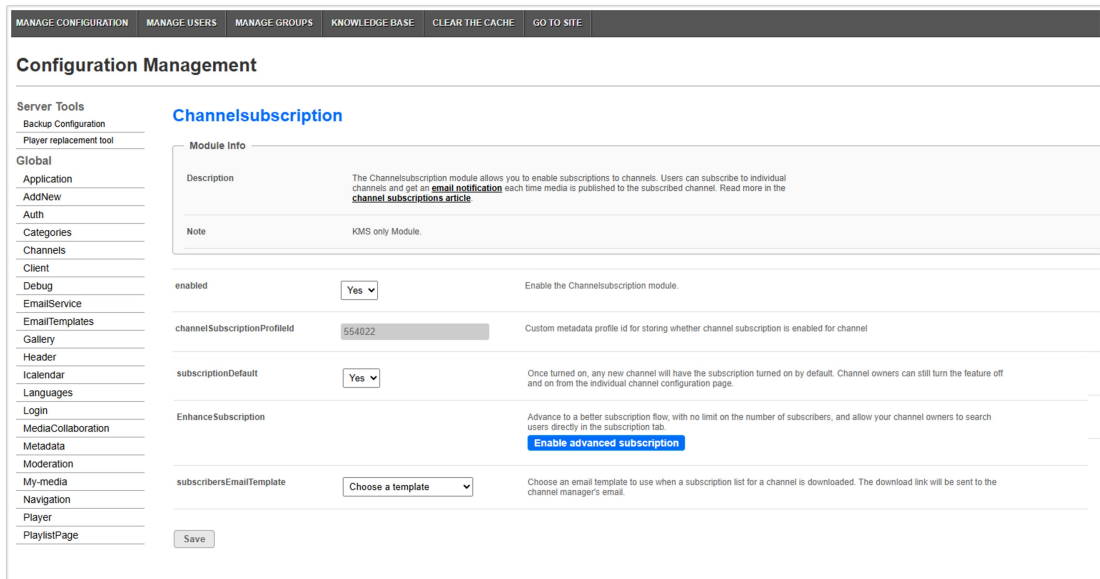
MANAGE CONFIGURATION MANAGE USERS MANAGE GROUPS KNOWLEDGE BASE CLEAR THE CACHE GO TO SITE

Configuration Management

Server Tools
Backup Configuration
Player replacement tool
Global
Application
AddNew
Auth
Categories
Channels
Client
Debug
EmailService
EmailTemplates
Gallery
Header
Icalendar
Languages
Login
MediaCollaboration
Metadata
Moderation
My-media
Navigation
Player
PlaylistPage

Channelsubscription

Module Info

| | |
|---|---|
| Description | The Channelsubscription module allows you to enable subscriptions to channels. Users can subscribe to individual channels and get an email notification each time media is published to the subscribed channel. Read more in the channel subscriptions article. |
| Note | KMS only Module. |

| | | |
|---|---|---|
| enabled | Yes | Enable the Channelsubscription module. |
| channelSubscriptionProfileId | 554022 | Custom metadata profile id for storing whether channel subscription is enabled for channel |
| subscriptionDefault | Yes | Once turned on, any new channel will have the subscription turned on by default. Channel owners can still turn the feature off and on from the individual channel configuration page. |
| EnhanceSubscription | | Advance to a better subscription flow, with no limit on the number of subscribers, and allow your channel owners to search users directly in the subscription tab. Enable advanced subscription |
| subscribersEmailTemplate | Choose a template | Choose an email template to use when a subscription list for a channel is downloaded. The download link will be sent to the channel manager's email. |

Save